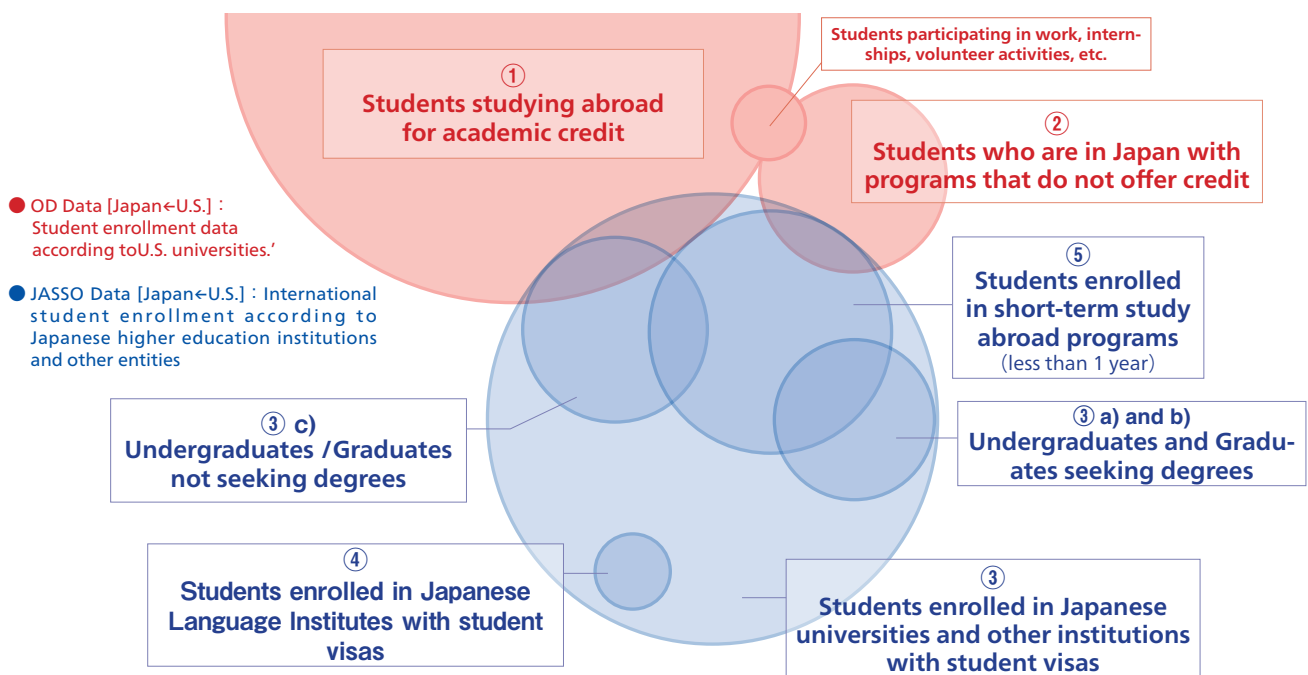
① Students studying abroad for academic credit

Students participating in work, internships, volunteer activities, etc.

② Students who are in Japan with programs that do not offer credit

● OD Data [Japan←U.S.]：Student enrollment data according toU.S. universities.'

● JASSO Data [Japan←U.S.]：International student enrollment according to Japanese higher education institutions and other entities

⑤ Students enrolled in short-term study abroad programs (less than 1 year)

③ c) Undergraduates /Graduates not seeking degrees

③ a) and b) Undergraduates and Graduates seeking degrees

④ Students enrolled in Japanese Language Institutes with student visas

③ Students enrolled in Japanese universities and other institutions with student visas